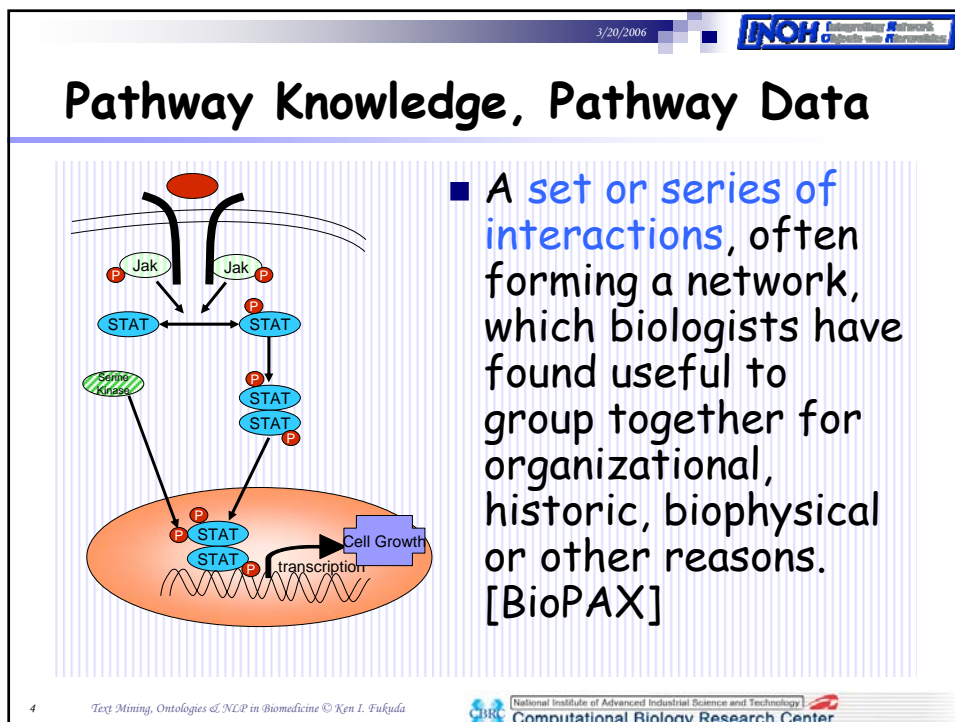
3/20/2006

INOH Integrating Network Objects with Hierarchies

Pathway Knowledge, Pathway Data

Jak
Jak
P
P
P
STAT
STAT
Serine Kinase
P
STAT
STAT
P
P
P
STAT
STAT
P
Cell Growth
transcription

A set or series of interactions, often forming a network, which biologists have found useful to group together for organizational, historic, biophysical or other reasons. [BioPAX]

4 Text Mining, Ontologies & NLP in Biomedicine © Ken I. Fukuda

CBRC National Institute of Advanced Industrial Science and Technology
Computational Biology Research Center